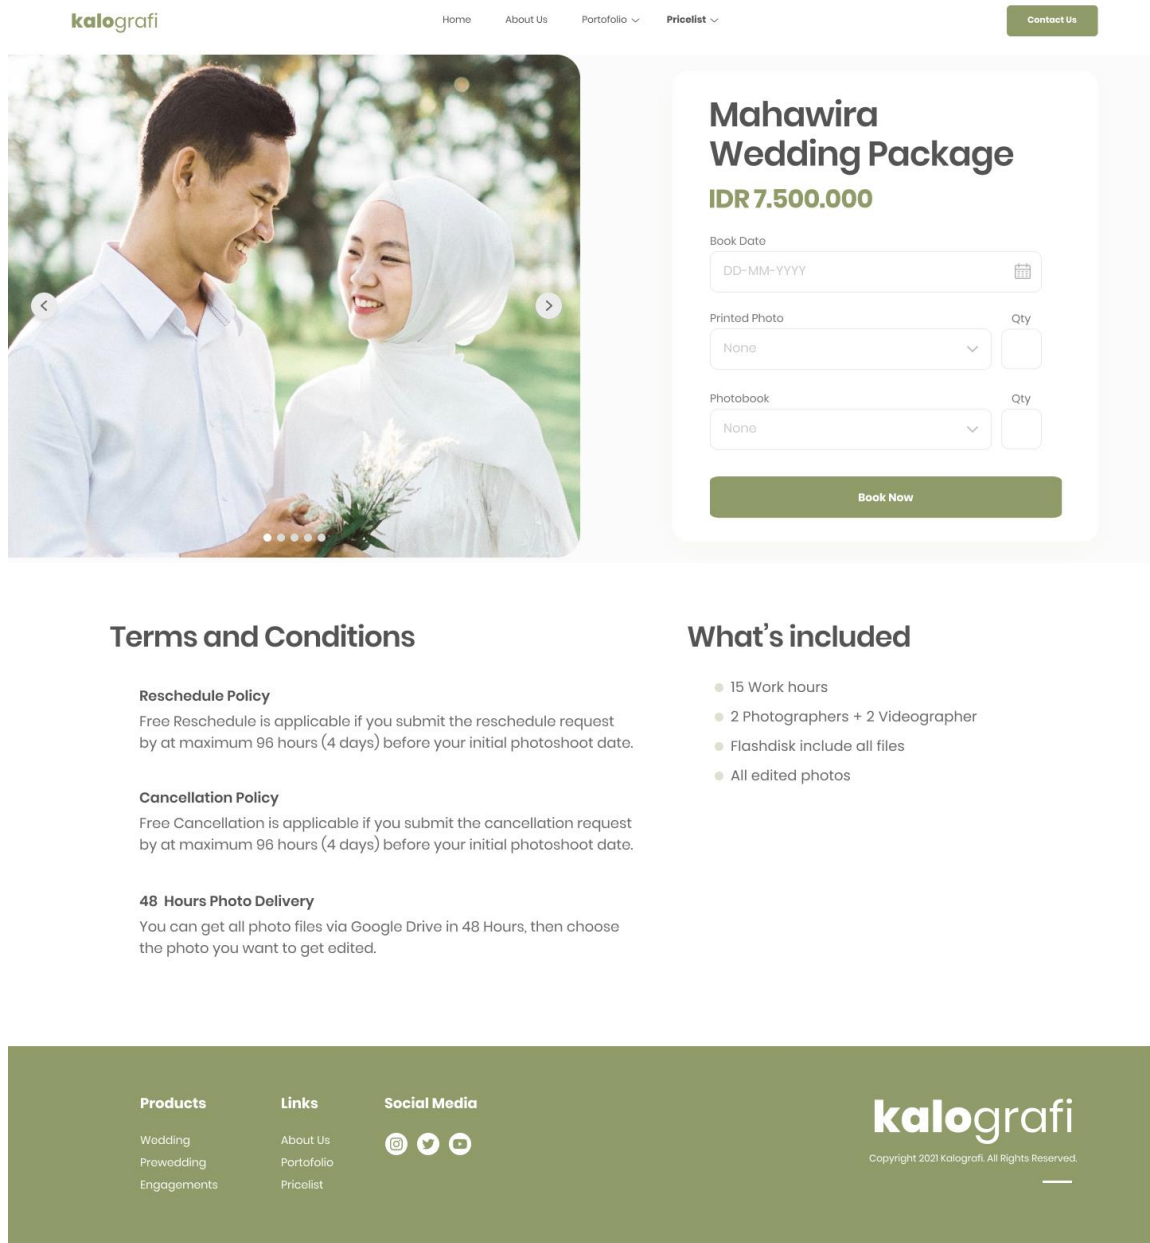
kalografi

Home About Us Portofolio Pricelist

Contact Us

Mahawira Wedding Package

IDR 7.500.000

Book Date

DD-MM-YYYY

Printed Photo

Qty

None

Photobook

Qty

None

Book Now

Terms and Conditions

Reschedule Policy

Free Reschedule is applicable if you submit the reschedule request by at maximum 96 hours (4 days) before your initial photoshoot date.

Cancellation Policy

Free Cancellation is applicable if you submit the cancellation request by at maximum 96 hours (4 days) before your initial photoshoot date.

48 Hours Photo Delivery

You can get all photo files via Google Drive in 48 Hours, then choose the photo you want to get edited.

What's included

15 Work hours

2 Photographers + 2 Videographer

Flashdisk include all files

All edited photos

Products

Wedding

Prewedding

Engagements

Links

About Us

Portofolio

Pricelist

Social Media

kalografi

Copyright 2021 Kalografi. All Rights Reserved.